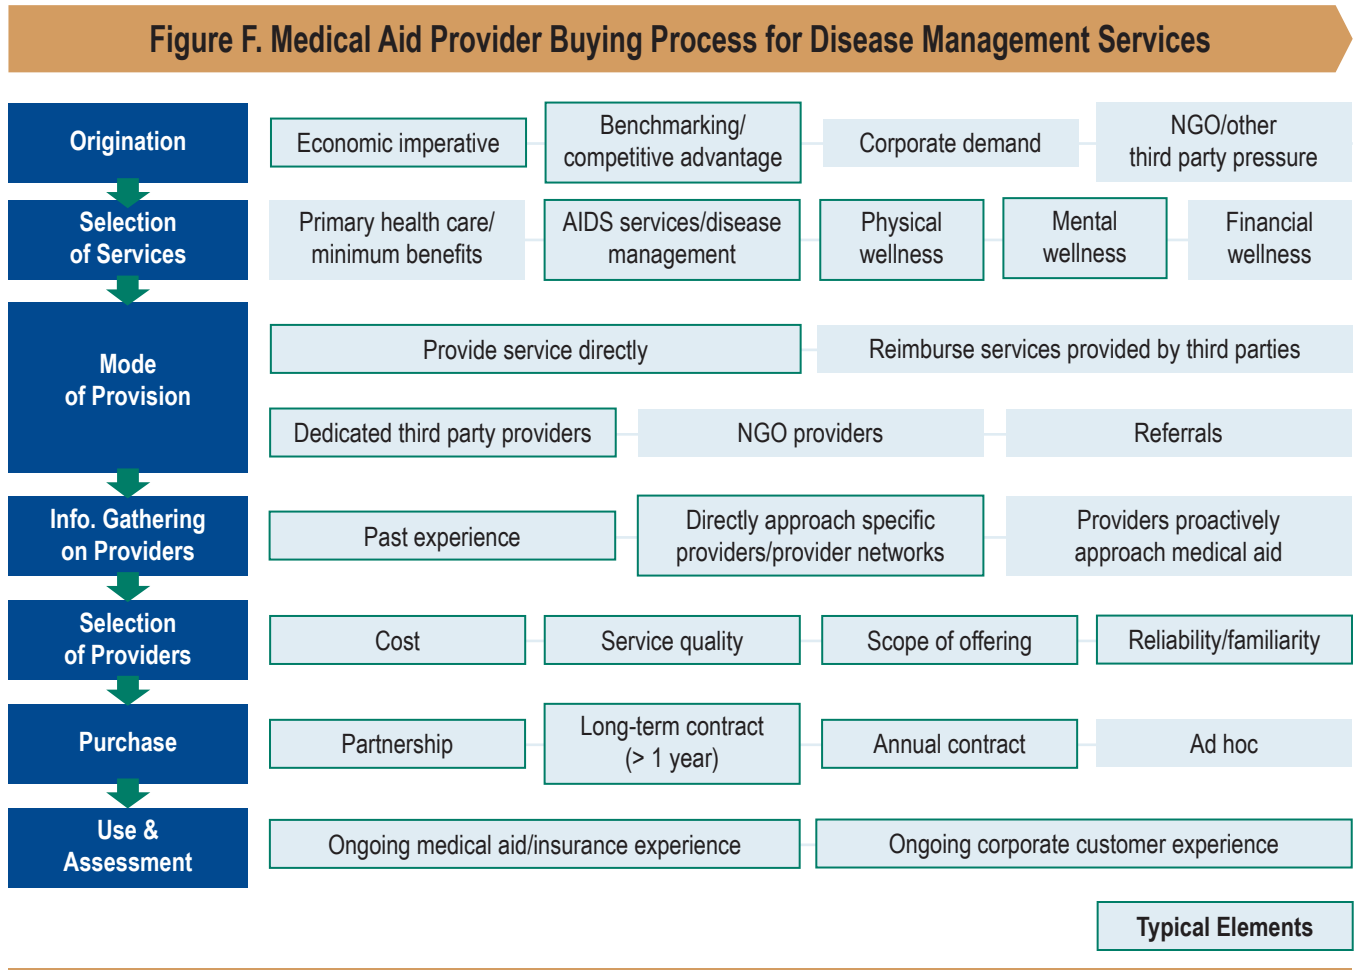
Figure F. Medical Aid Provider Buying Process for Disease Management Services

Origination

Economic imperative

Benchmarking/ competitive advantage

Corporate demand

NGO/other third party pressure

Selection of Services

Primary health care/ minimum benefits

AIDS services/disease management

Physical wellness

Mental wellness

Financial wellness

Mode of Provision

Provide service directly

Reimburse services provided by third parties

Dedicated third party providers

NGO providers

Referrals

Info. Gathering on Providers

Past experience

Directly approach specific providers/provider networks

Providers proactively approach medical aid

Selection of Providers

Cost

Service quality

Scope of offering

Reliability/familiarity

Purchase

Partnership

Long-term contract (> 1 year)

Annual contract

Ad hoc

Use & Assessment

Ongoing medical aid/insurance experience

Ongoing corporate customer experience

Typical Elements